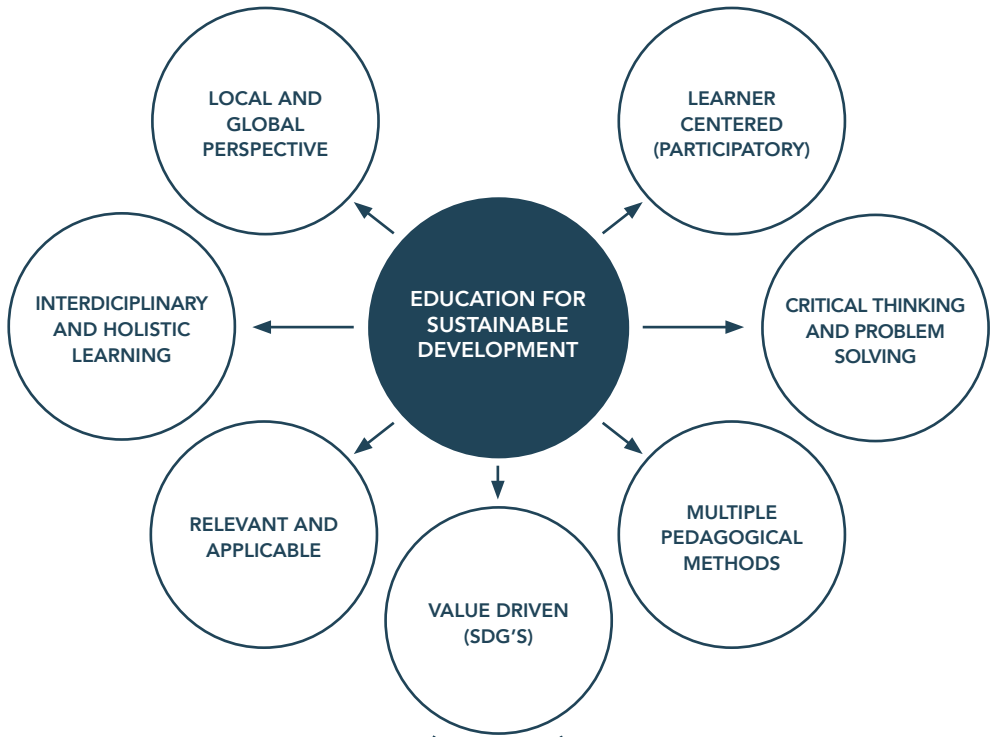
EDUCATION FOR SUSTAINABLE DEVELOPMENT

LOCAL AND GLOBAL PERSPECTIVE

LEARNER CENTERED (PARTICIPATORY)

INTERDICIPLINARY AND HOLISTIC LEARNING

CRITICAL THINKING AND PROBLEM SOLVING

RELEVANT AND APPLICABLE

MULTIPLE PEDAGOGICAL METHODS

VALUE DRIVEN (SDG'S)